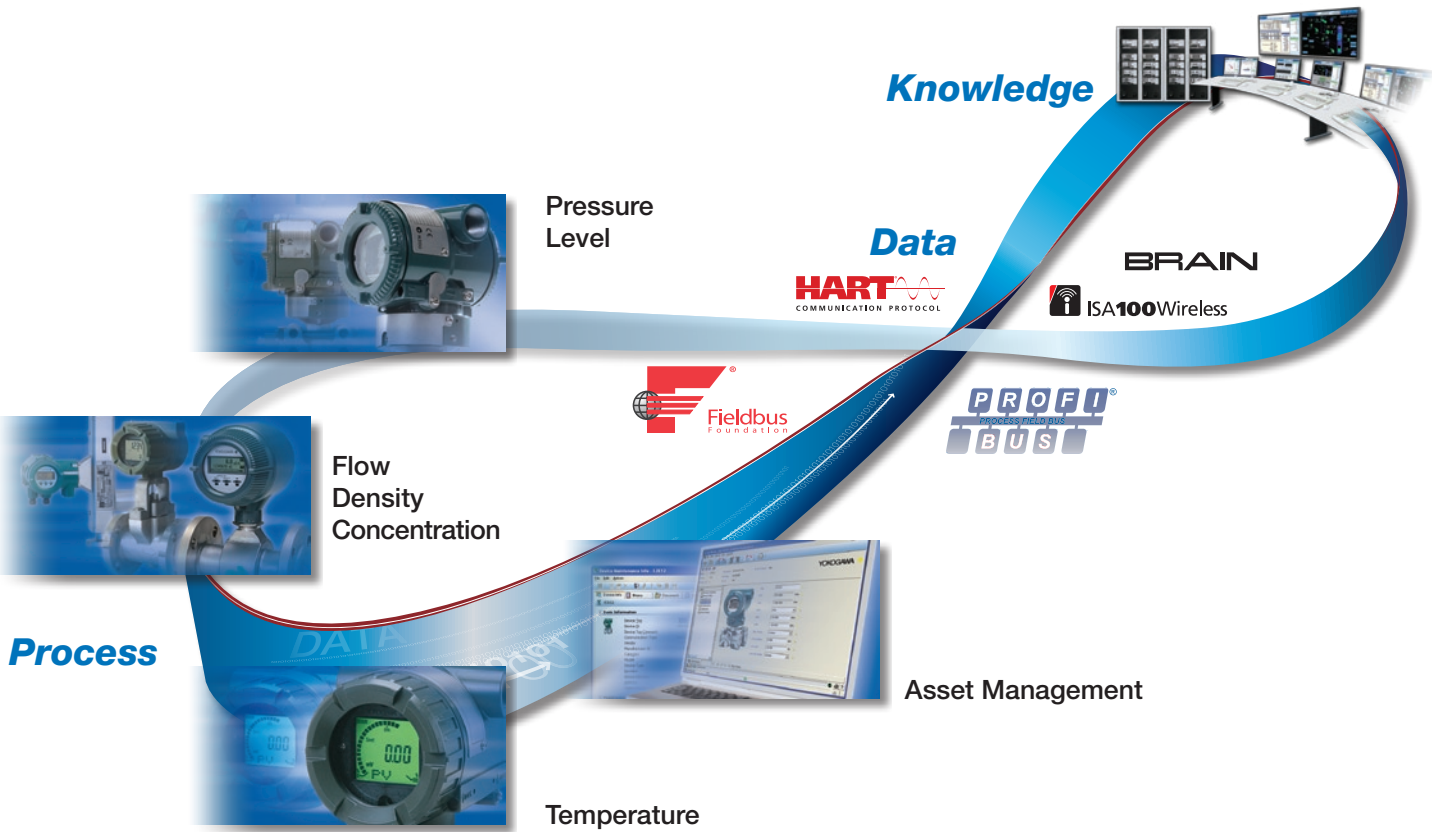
Knowledge

Pressure
Level

Data

HART
COMMUNICATION PROTOCOL

BRAIN

ISA100Wireless

Fieldbus
Foundation

PROFI
BUS

Flow
Density
Concentration

YOKOGAWA

DATA

Process

0.00
PV

Asset Management

Temperature